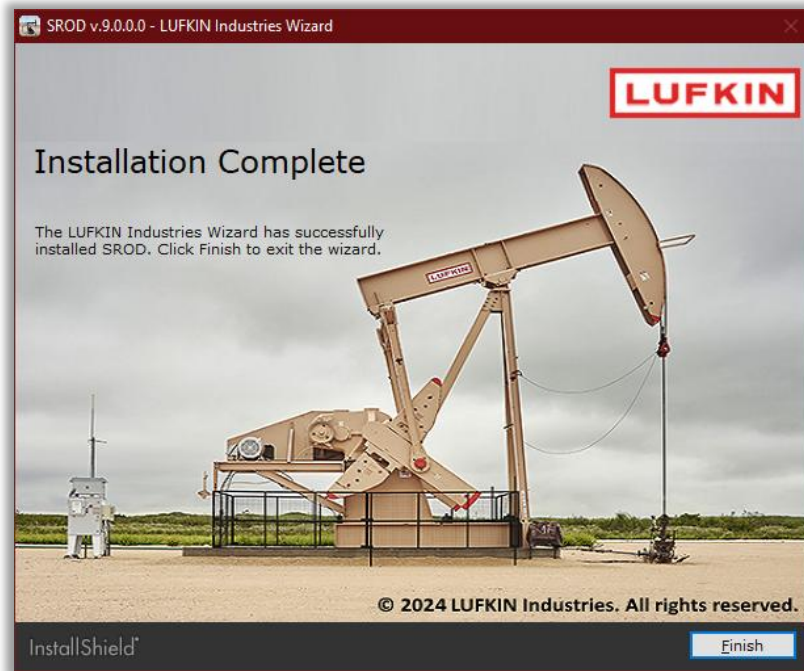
SROD v.9.0.0.0 - LUFKIN Industries Wizard

LUFKIN

Installation Complete

The LUFKIN Industries Wizard has successfully installed SROD. Click Finish to exit the wizard.

LUFKIN

© 2024 LUFKIN Industries. All rights reserved.

InstallShield

Finish